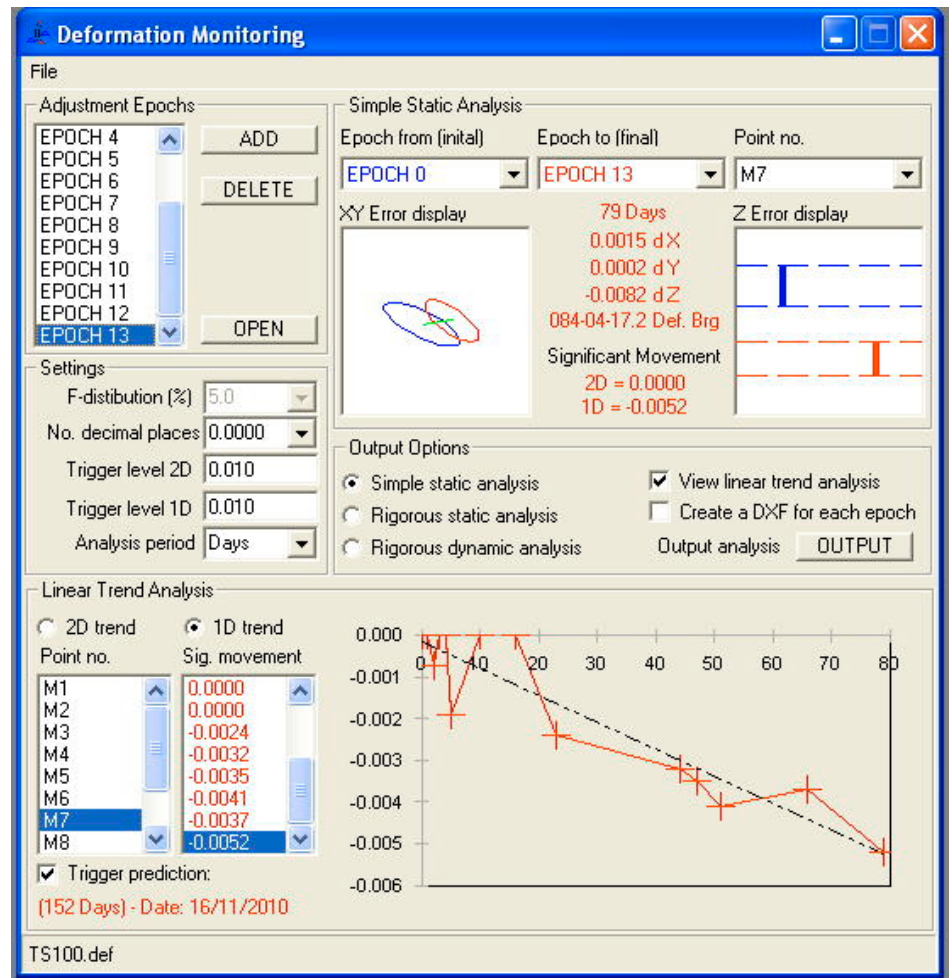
Deformation Monitoring

File

Adjustment Epochs

EPOCH 4
EPOCH 5
EPOCH 6
EPOCH 7
EPOCH 8
EPOCH 9
EPOCH 10
EPOCH 11
EPOCH 12
EPOCH 13

ADD

DELETE

OPEN

Settings

F-distibution (%) 5.0

No. decimal places 0.0000

Trigger level 2D 0.010

Trigger level 1D 0.010

Analysis period Days

Simple Static Analysis

Epoch from (inital) EPOCH 0

Epoch to (final) EPOCH 13

Point no. M7

XY Error display

79 Days
0.0015 dX
0.0002 dY
-0.0082 dZ
084-04-17.2 Def. Brg

Significant Movement
2D = 0.0000
1D = -0.0052

Z Error display

Output Options

Simple static analysis

Rigorous static analysis

Rigorous dynamic analysis

View linear trend analysis

Create a DXF for each epoch

Output analysis OUTPUT

Linear Trend Analysis

2D trend 1D trend

Point no.
M1
M2
M3
M4
M5
M6
M7
M8

Sig. movement
0.0000
0.0000
-0.0024
-0.0032
-0.0035
-0.0041
-0.0037
-0.0052

Trigger prediction:

(152 Days) - Date: 16/11/2010

0.000
-0.001
-0.002
-0.003
-0.004
-0.005
-0.006

0 10 20 30 40 50 60 70 80

TS100.def